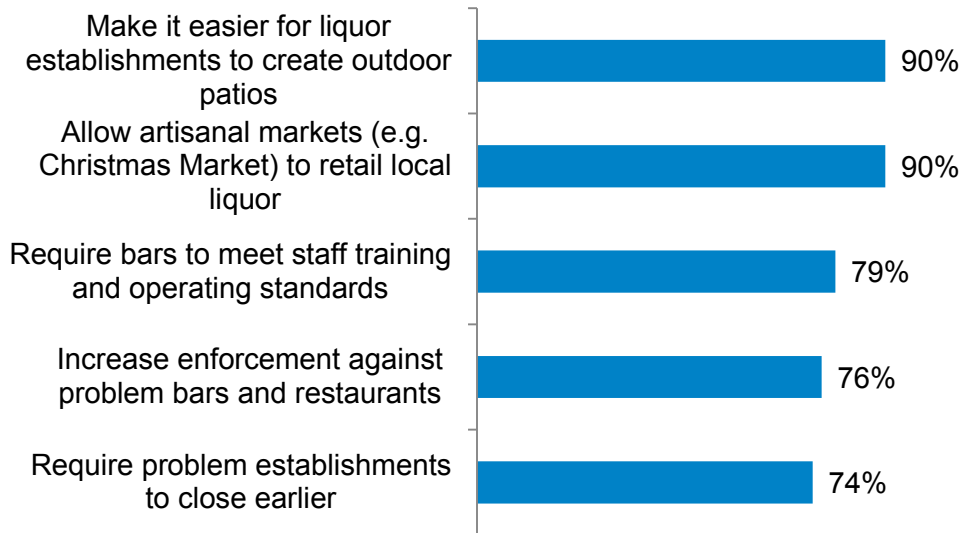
Make it easier for liquor establishments to create outdoor patios
90%

Allow artisanal markets (e.g. Christmas Market) to retail local liquor
90%

Require bars to meet staff training and operating standards
79%

Increase enforcement against problem bars and restaurants
76%

Require problem establishments to close earlier
74%